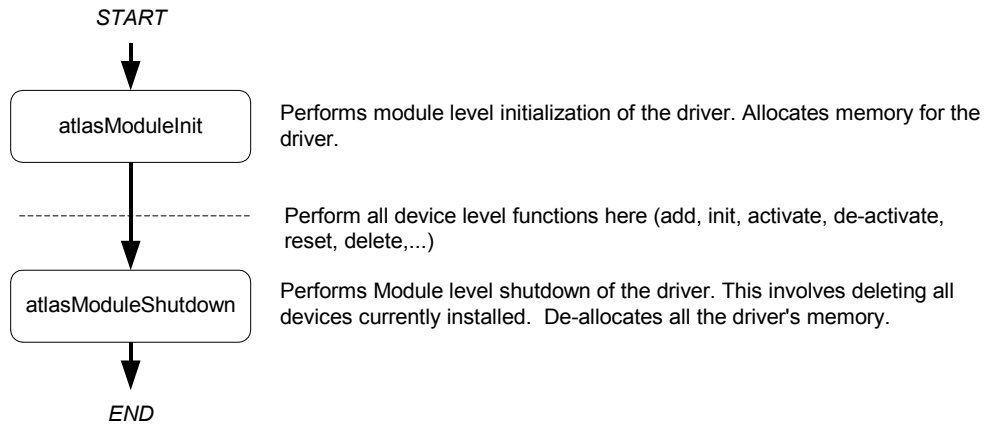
START

atlasModuleInit

Performs module level initialization of the driver. Allocates memory for the driver.

Perform all device level functions here (add, init, activate, de-activate, reset, delete,...)

atlasModuleShutdown

Performs Module level shutdown of the driver. This involves deleting all devices currently installed. De-allocates all the driver's memory.

END